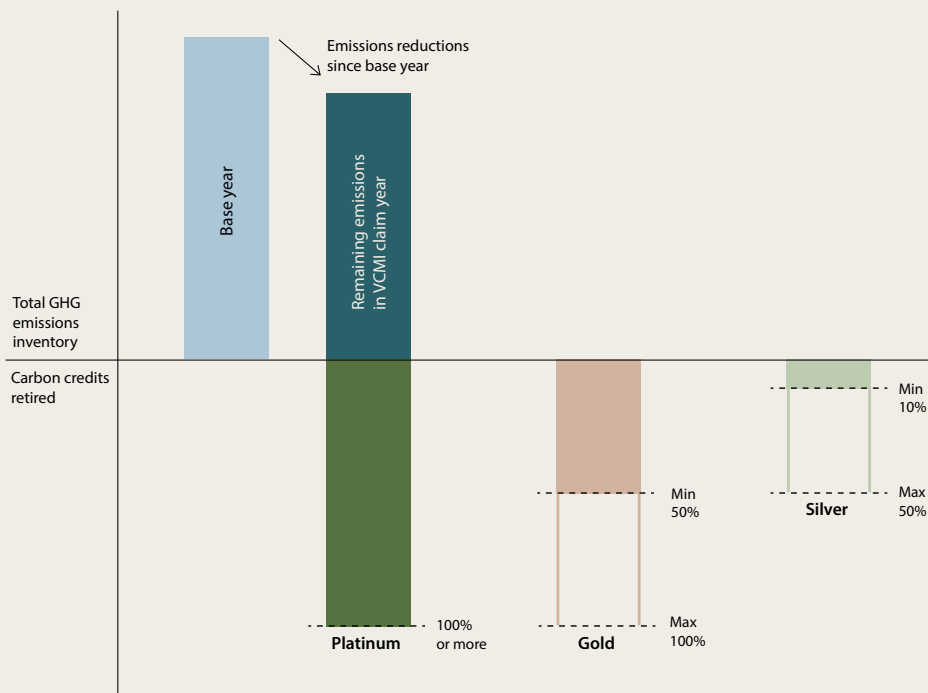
Emissions reductions since base year

Base year

Remaining emissions in VCMI claim year

Total GHG emissions inventory

Carbon credits retired

Min 10%

Max 50%

Silver

Min 50%

Max 100%

Gold

100% or more

Platinum